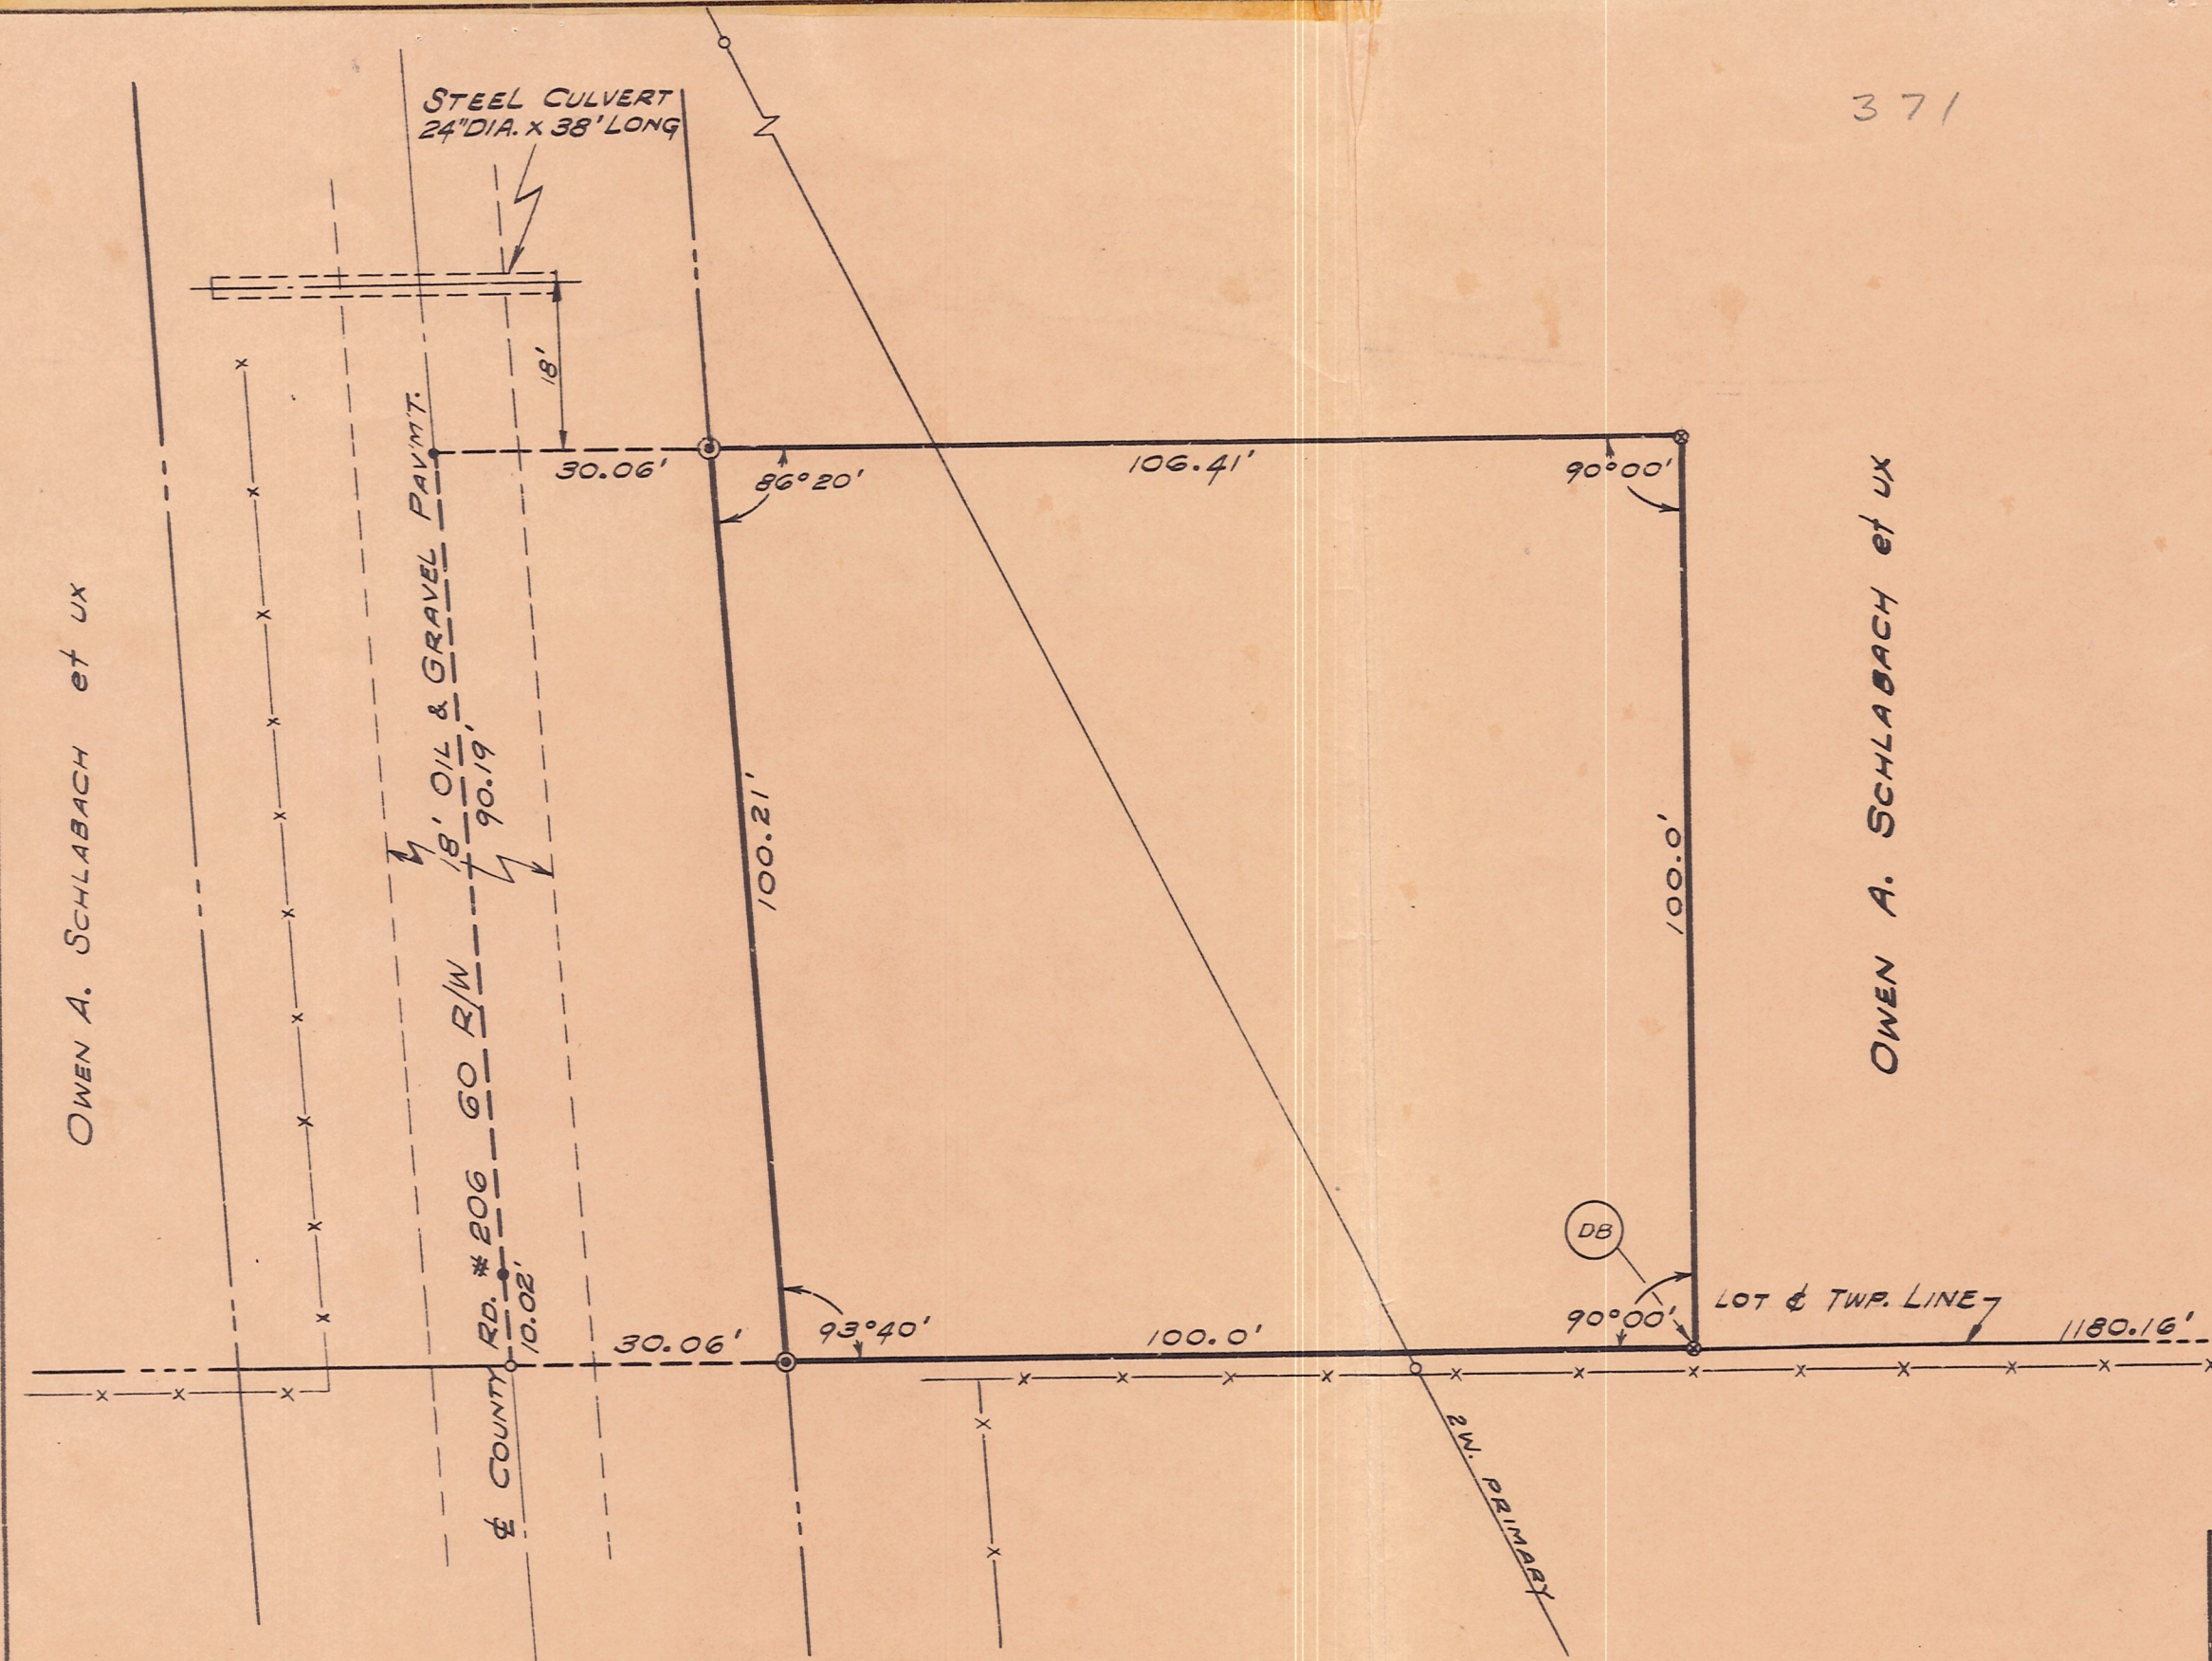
371

STEEL CULVERT
24"DIA. x 38' LONG

18'

30.06'

86°20'

106.41'

90°00'

OWEN A. SCHLABACH et ux

18' OIL & GRAVEL PAV'MT.

90.19'

60 R/W

℄ COUNTY RD. # 206

10.02'

100.21'

100.0'

OWEN A. SCHLABACH et ux

DB

93°40'

30.06'

100.0'

90°00'

LOT & TWP. LINE

1180.16'

2W. PRIMARY